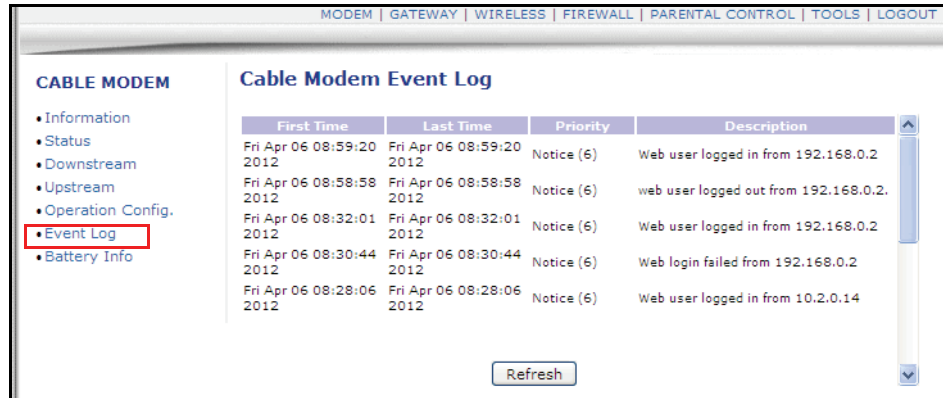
MODEM | GATEWAY | WIRELESS | FIREWALL | PARENTAL CONTROL | TOOLS | LOGOUT

CABLE MODEM

• Information
• Status
• Downstream
• Upstream
• Operation Config.
• Event Log
• Battery Info

Cable Modem Event Log

| First Time | Last Time | Priority | Description |
|---|---|---|---|
| Fri Apr 06 08:59:20 2012 | Fri Apr 06 08:59:20 2012 | Notice (6) | Web user logged in from 192.168.0.2 |
| Fri Apr 06 08:58:58 2012 | Fri Apr 06 08:58:58 2012 | Notice (6) | web user logged out from 192.168.0.2. |
| Fri Apr 06 08:32:01 2012 | Fri Apr 06 08:32:01 2012 | Notice (6) | Web user logged in from 192.168.0.2 |
| Fri Apr 06 08:30:44 2012 | Fri Apr 06 08:30:44 2012 | Notice (6) | Web login failed from 192.168.0.2 |
| Fri Apr 06 08:28:06 2012 | Fri Apr 06 08:28:06 2012 | Notice (6) | Web user logged in from 10.2.0.14 |

Refresh